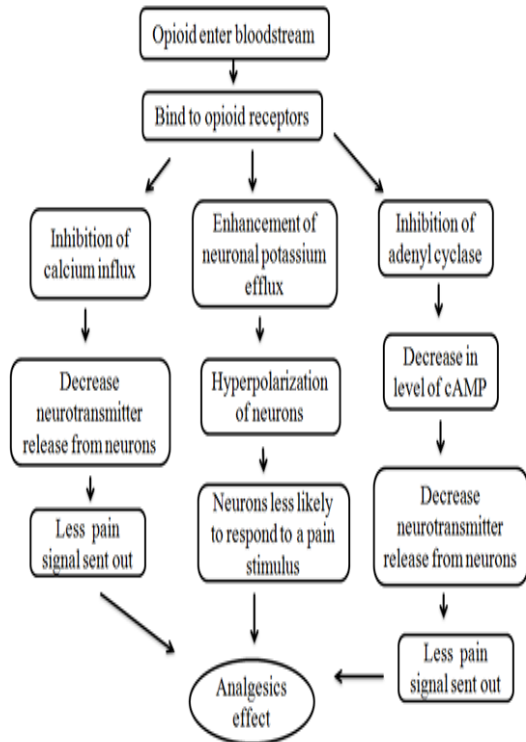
Opioid enter bloodstream

Bind to opioid receptors

Inhibition of calcium influx

Enhancement of neuronal potassium efflux

Inhibition of adenyl cyclase

Decrease neurotransmitter release from neurons

Hyperpolarization of neurons

Decrease in level of cAMP

Less pain signal sent out

Neurons less likely to respond to a pain stimulus

Decrease neurotransmitter release from neurons

Less pain signal sent out

Analgesics effect